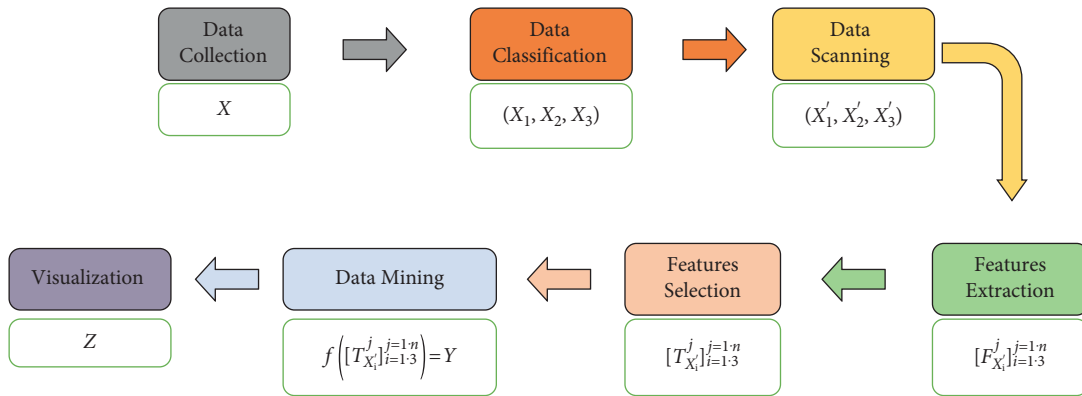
Data Collection

$X$

Data Classification

$(X_1, X_2, X_3)$

Data Scanning

$(X_1', X_2', X_3')$

Features Extraction

$[F_{X_i'}^{j}]_{i=1\cdot 3}^{j=1\cdot n}$

Features Selection

$[T_{X_i'}^{j}]_{i=1\cdot 3}^{j=1\cdot n}$

Data Mining

$f\left([T_{X_i'}^{j}]_{i=1\cdot 3}^{j=1\cdot n}\right)=Y$

Visualization

$Z$